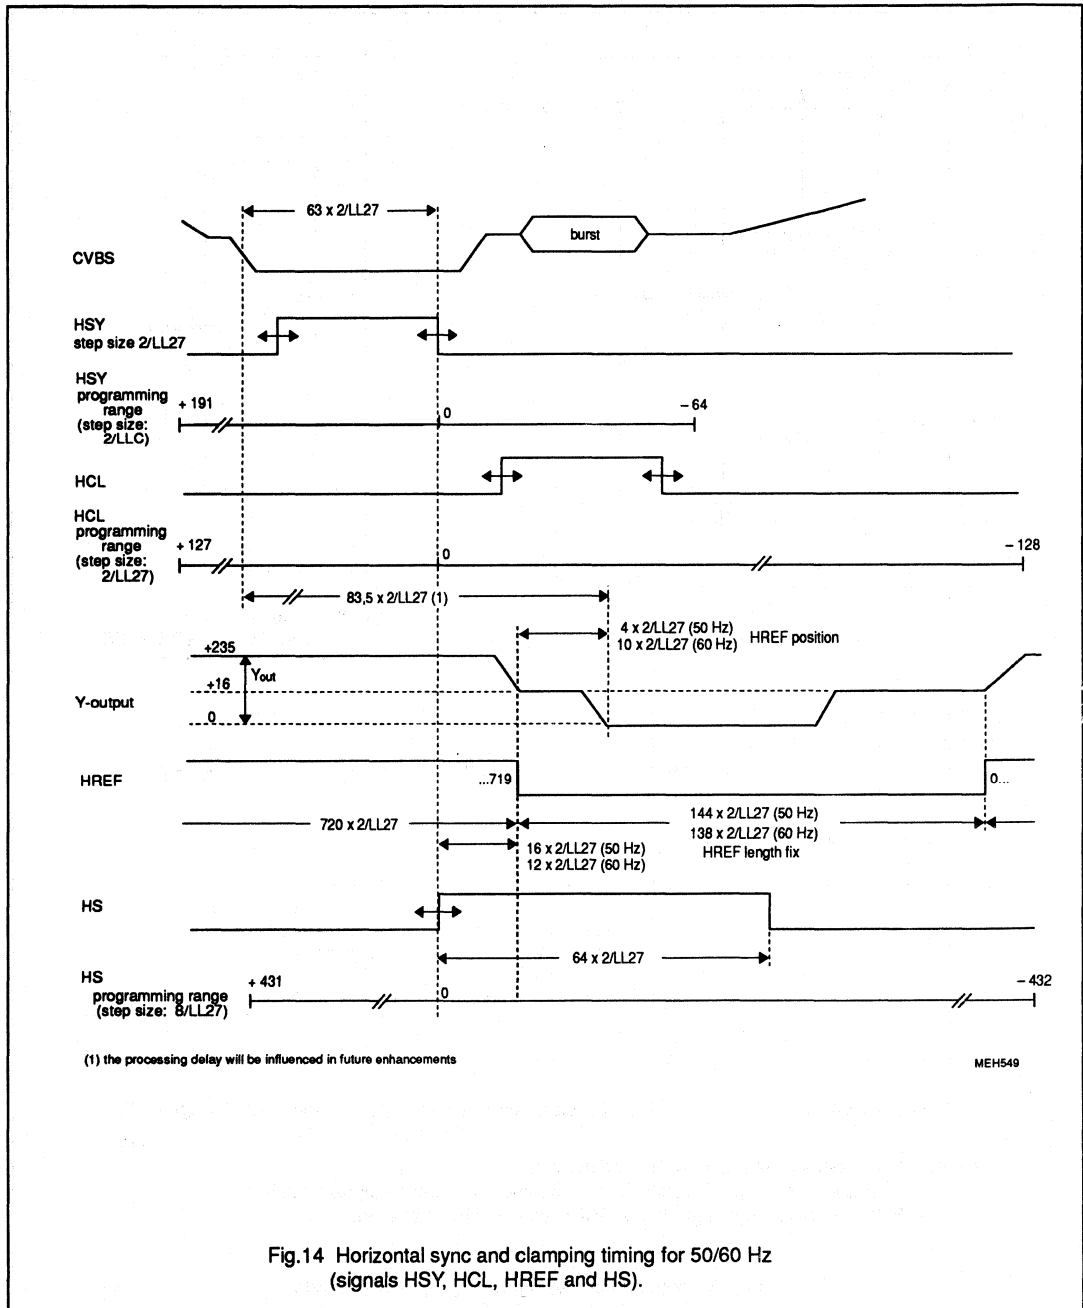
63 x 2/LL27

burst

CVBS

HSY
step size 2/LL27

HSY
programming range
(step size: 2/LLC)

+ 191

0

– 64

HCL

HCL
programming range
(step size: 2/LL27)

+ 127

0

– 128

83,5 x 2/LL27 (1)

4 x 2/LL27 (50 Hz)
10 x 2/LL27 (60 Hz)
HREF position

+235

$Y_{out}$

+16

Y-output

0

HREF

...719

0...

720 x 2/LL27

144 x 2/LL27 (50 Hz)
138 x 2/LL27 (60 Hz)
HREF length fix

16 x 2/LL27 (50 Hz)
12 x 2/LL27 (60 Hz)

HS

64 x 2/LL27

HS
programming range
(step size: 8/LL27)

+ 431

0

– 432

(1) the processing delay will be influenced in future enhancements

MEH549

Fig.14 Horizontal sync and clamping timing for 50/60 Hz (signals HSY, HCL, HREF and HS).